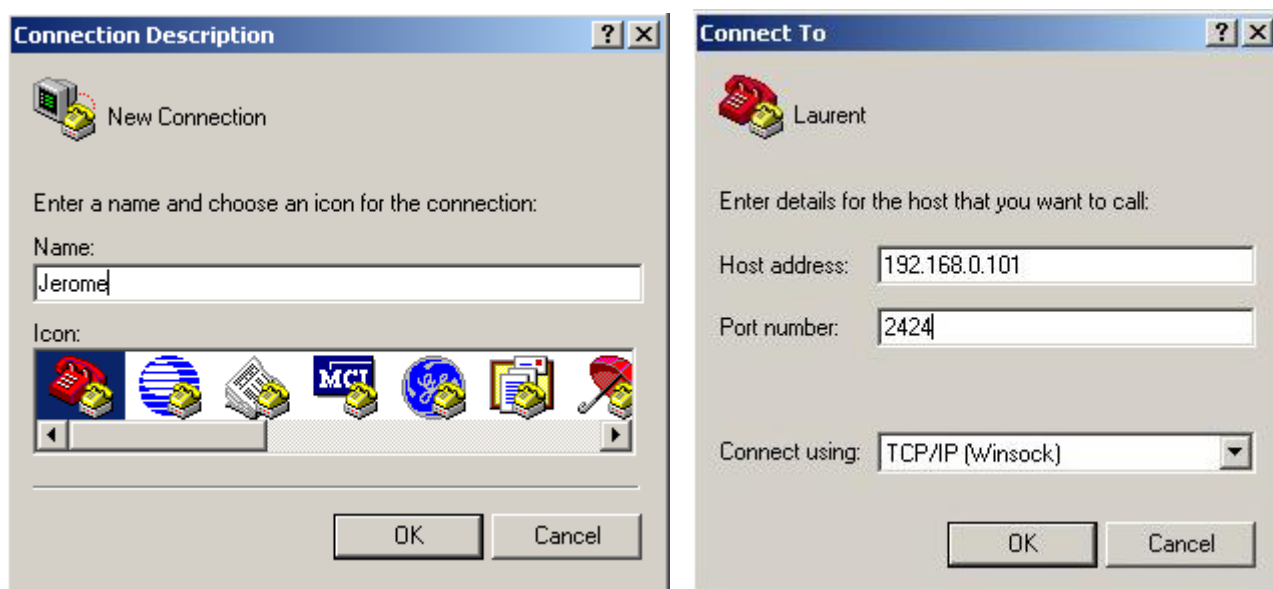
Connection Description

?

X

New Connection

Enter a name and choose an icon for the connection:

Name:

Jerome

Icon:

MCI

OK

Cancel

Connect To

?

X

Laurent

Enter details for the host that you want to call:

Host address: 192.168.0.101

Port number: 2424

Connect using: TCP/IP (Winsock)

OK

Cancel